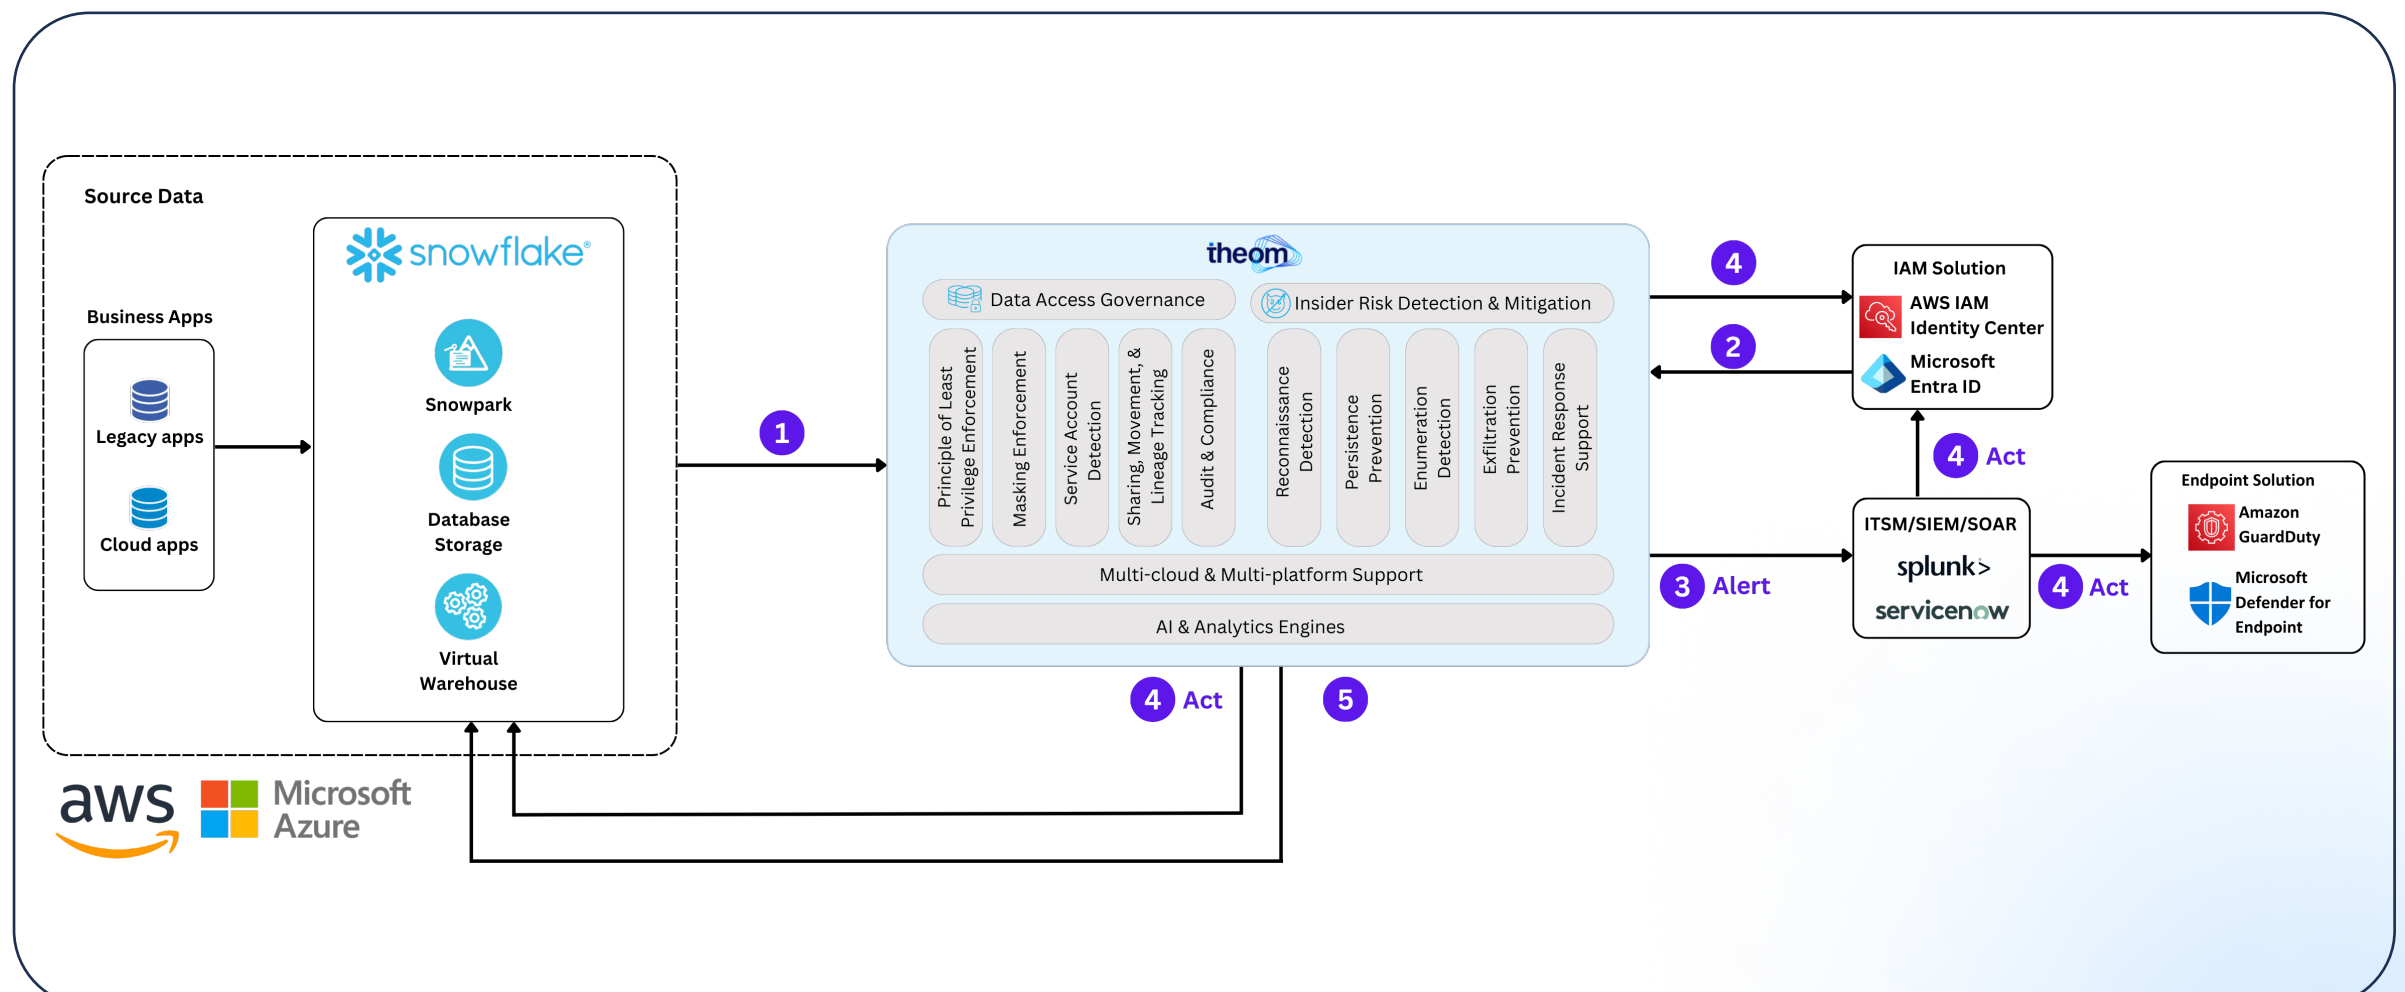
Source Data

Business Apps

Legacy apps

Cloud apps

snowflake®

Snowpark

Database Storage

Virtual Warehouse

aws

Microsoft Azure

1

theom

Data Access Governance

Insider Risk Detection & Mitigation

Principle of Least Privilege Enforcement

Masking Enforcement

Service Account Detection

Sharing, Movement, & Lineage Tracking

Audit & Compliance

Reconnaissance Detection

Persistence Prevention

Enumeration Detection

Exfiltration Prevention

Incident Response Support

Multi-cloud & Multi-platform Support

AI & Analytics Engines

4 Act

5

4

2

IAM Solution

AWS IAM Identity Center

Microsoft Entra ID

4 Act

3 Alert

ITSM/SIEM/SOAR

splunk>

servicenow

4 Act

Endpoint Solution

Amazon GuardDuty

Microsoft Defender for Endpoint